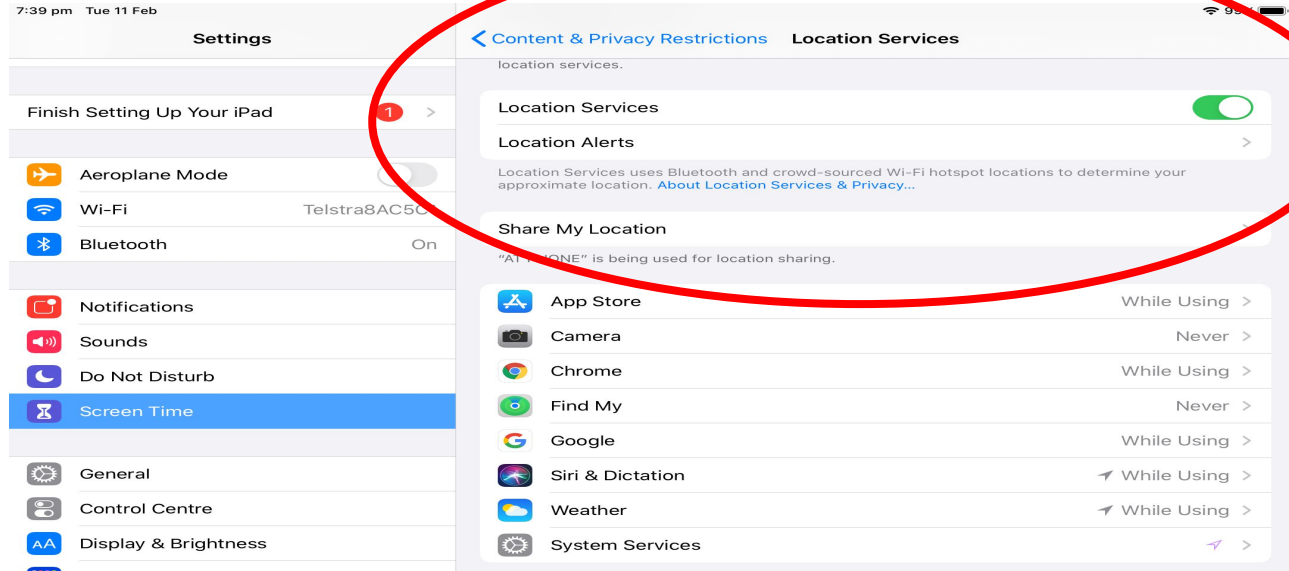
7:39 pm Tue 11 Feb

Settings

Finish Setting Up Your iPad 1

Aeroplane Mode

Wi-Fi Telstra8AC5C

Bluetooth On

Notifications

Sounds

Do Not Disturb

Screen Time

General

Control Centre

Display & Brightness

Content & Privacy Restrictions Location Services

location services.

Location Services

Location Alerts

Location Services uses Bluetooth and crowd-sourced Wi-Fi hotspot locations to determine your approximate location. About Location Services & Privacy...

Share My Location

"A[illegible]ONE" is being used for location sharing.

App Store While Using

Camera Never

Chrome While Using

Find My Never

Google While Using

Siri & Dictation While Using

Weather While Using

System Services